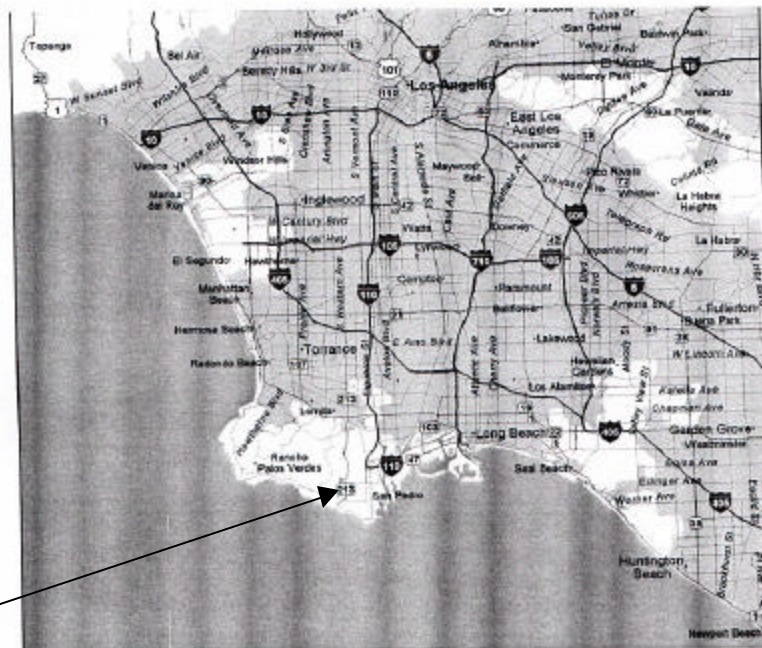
Topanga
Bel Air
Hollywood
Beverly Hills
101
Los Angeles
Alhambra
San Gabriel
Baldwin Park
El Monte
Monterey Park
10
Venice
Marina del Rey
Inglewood
East Los Angeles
Maywood
Bell
Pico Rivera
Whittier
La Habra Heights
La Habra
El Segundo
Hawthorne
Manhattan Beach
Hermosa Beach
Redondo Beach
Torrance
Compton
Downey
Paramount
Bellflower
Lakewood
Hawaiian Gardens
Los Alamitos
Fullerton
Buena Park
Garden Grove
Westminster
Lomita
Rancho Palos Verdes
San Pedro
Long Beach
Seal Beach
Huntington Beach
Newport Beach
405
110
105
710
605
5
22
1
213
Century Blvd
Imperial Hwy
Rosecrans Ave
Artesia Blvd
Katella Ave
Chapman Ave
Bolsa Ave
Edinger Ave
Warner Ave